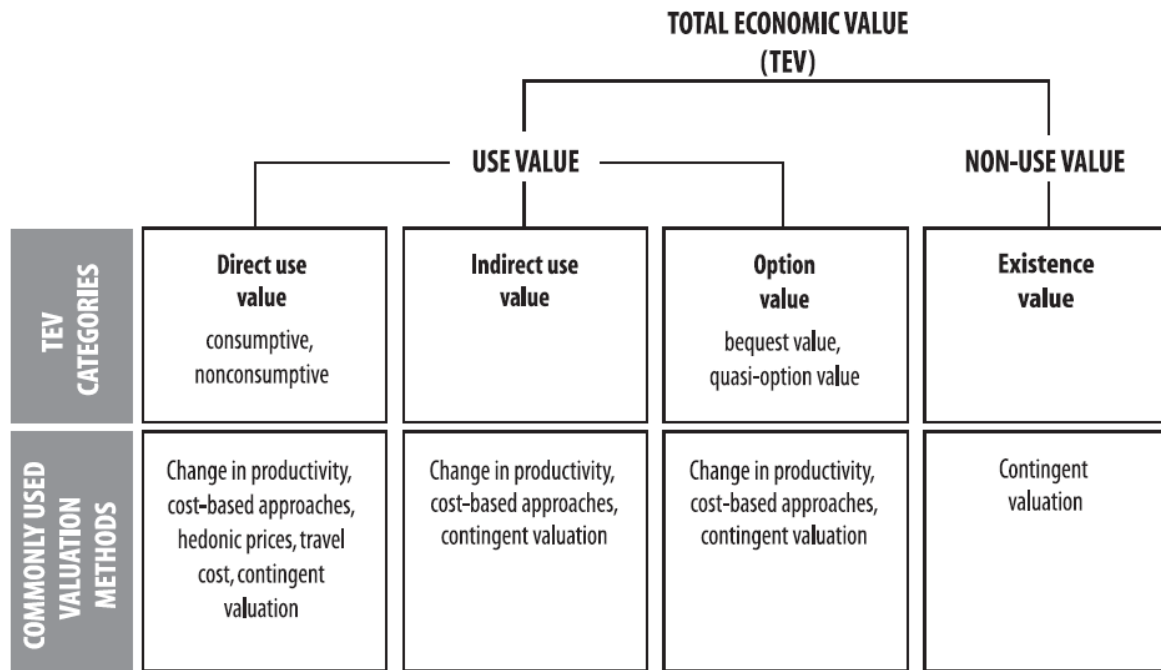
TOTAL ECONOMIC VALUE (TEV)

USE VALUE

NON-USE VALUE

TEV CATEGORIES

Direct use value
consumptive, nonconsumptive

Indirect use value

Option value
bequest value, quasi-option value

Existence value

COMMONLY USED VALUATION METHODS

Change in productivity, cost-based approaches, hedonic prices, travel cost, contingent valuation

Change in productivity, cost-based approaches, contingent valuation

Change in productivity, cost-based approaches, contingent valuation

Contingent valuation